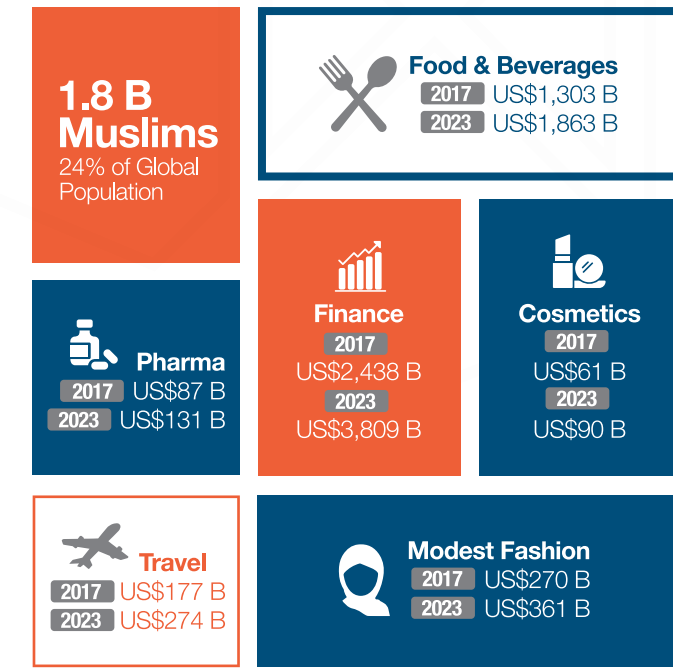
1.8 B Muslims
24% of Global Population

Food & Beverages
2017 US$1,303 B
2023 US$1,863 B

Pharma
2017 US$87 B
2023 US$131 B

Finance
2017
US$2,438 B
2023
US$3,809 B

Cosmetics
2017
US$61 B
2023
US$90 B

Travel
2017 US$177 B
2023 US$274 B

Modest Fashion
2017 US$270 B
2023 US$361 B